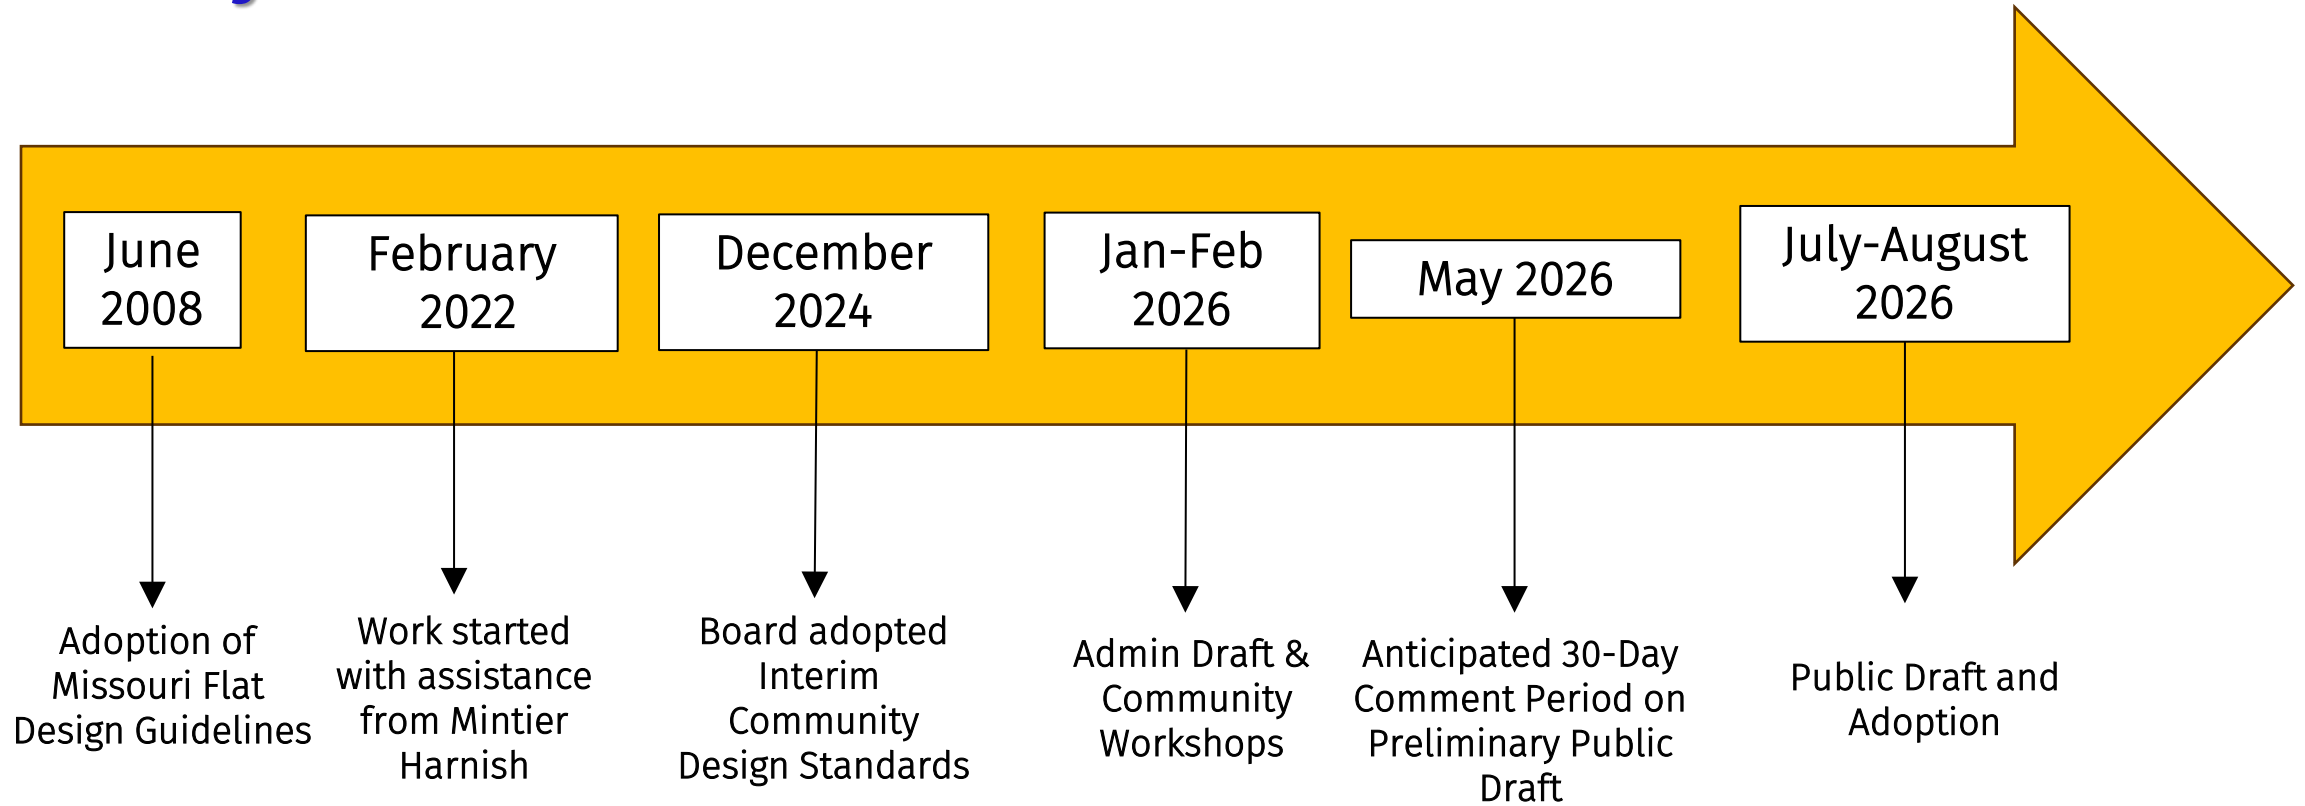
June 2008

February 2022

December 2024

Jan-Feb 2026

May 2026

July-August 2026

Adoption of Missouri Flat Design Guidelines

Work started with assistance from Mintier Harnish

Board adopted Interim Community Design Standards

Admin Draft & Community Workshops

Anticipated 30-Day Comment Period on Preliminary Public Draft

Public Draft and Adoption